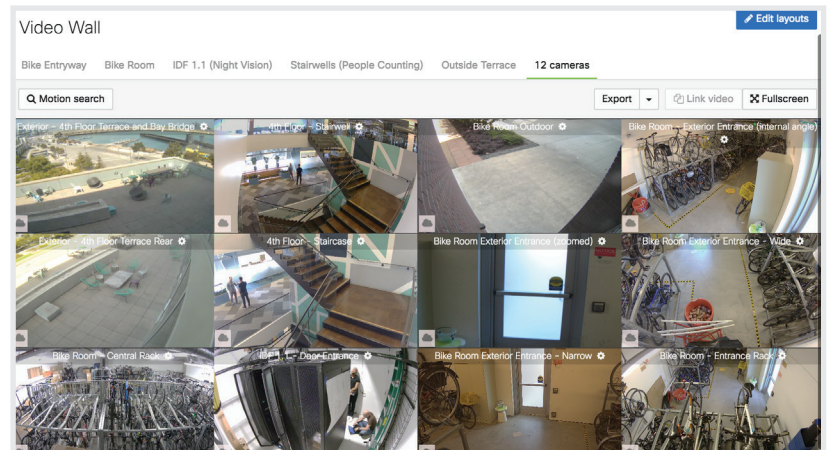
Video Wall

Edit layouts

Bike Entryway Bike Room IDF 1.1 (Night Vision) Stairwells (People Counting) Outside Terrace 12 cameras

Motion search

Export

Link video

Fullscreen

Exterior - 4th Floor Terrace and Bay Bridge

4th Floor - Stairwell

Bike Room Outdoor

Bike Room - Exterior Entrance (internal angle)

Exterior - 4th Floor Terrace Rear

4th Floor - Staircase

Bike Room Exterior Entrance (zoomed)

Bike Room Exterior Entrance - Wide

Bike Room - Central Rack

IDF 1.1 - Door Entrance

Bike Room Exterior Entrance - Narrow

Bike Room - Entrance Rack